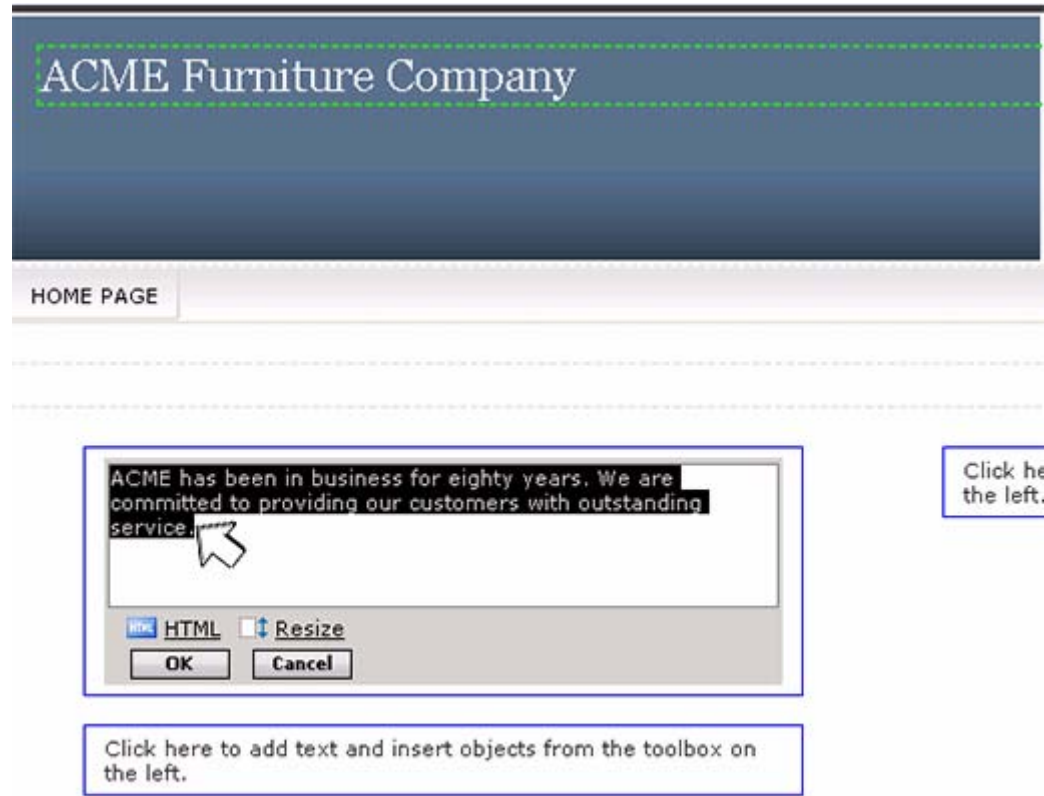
ACME Furniture Company

HOME PAGE

ACME has been in business for eighty years. We are committed to providing our customers with outstanding service.

HTML HTML Resize

OK Cancel

Click he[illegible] the left.

Click here to add text and insert objects from the toolbox on the left.